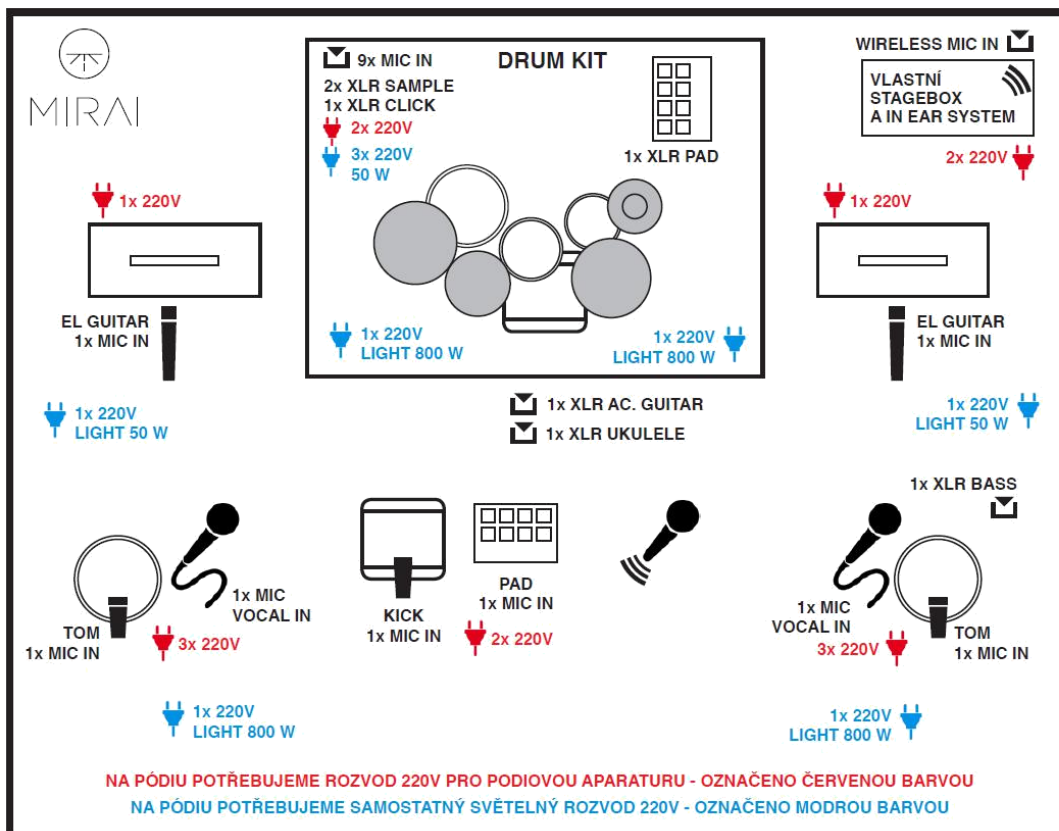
MIRAI

9x MIC IN
DRUM KIT
2x XLR SAMPLE
1x XLR CLICK
2x 220V
3x 220V
50 W
1x XLR PAD
1x 220V
LIGHT 800 W
1x 220V
LIGHT 800 W

WIRELESS MIC IN
VLASTNÍ STAGEBOX A IN EAR SYSTEM
2x 220V

1x 220V
EL GUITAR
1x MIC IN
1x 220V
LIGHT 50 W

1x 220V
EL GUITAR
1x MIC IN
1x 220V
LIGHT 50 W

1x XLR AC. GUITAR
1x XLR UKULELE

1x MIC
VOCAL IN
TOM
1x MIC IN
3x 220V
1x 220V
LIGHT 800 W

KICK
1x MIC IN
PAD
1x MIC IN
2x 220V

1x XLR BASS
1x MIC
VOCAL IN
TOM
1x MIC IN
3x 220V
1x 220V
LIGHT 800 W

NA PÓDIU POTŘEBUJEME ROZVOD 220V PRO PODIOVOU APARATURU - OZNAČENO ČERVENOU BARVOU
NA PÓDIU POTŘEBUJEME SAMOSTATNÝ SVĚTELNÝ ROZVOD 220V - OZNAČENO MODROU BARVOU